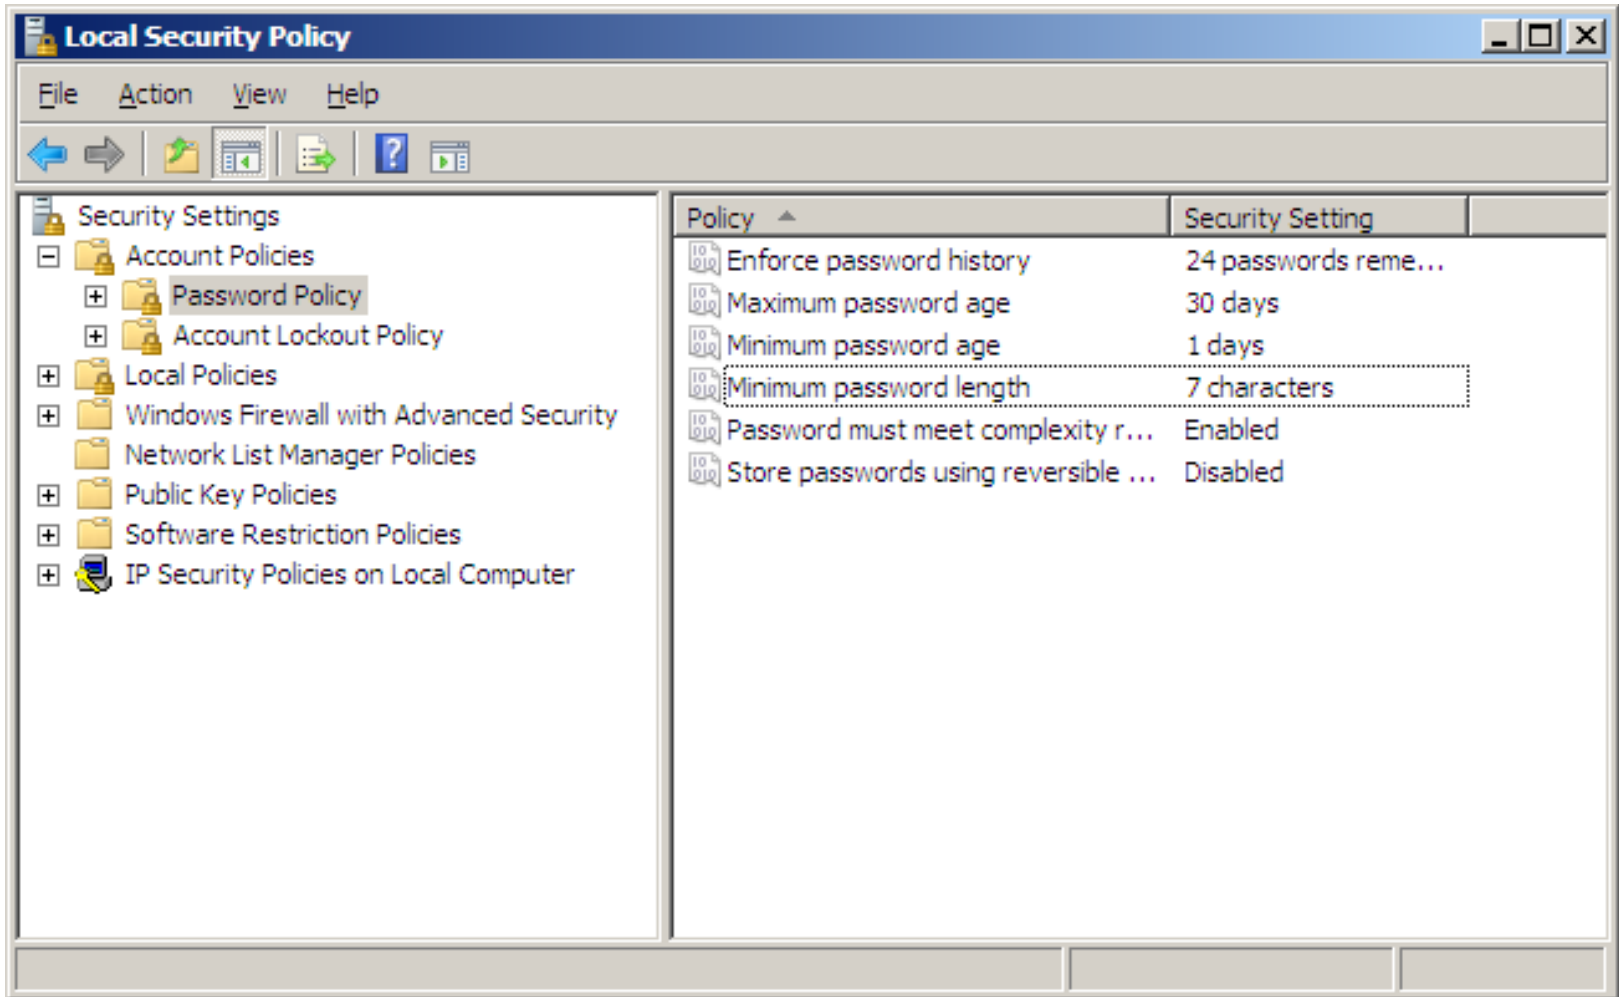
Local Security Policy

File Action View Help

Security Settings
Account Policies
Password Policy
Account Lockout Policy
Local Policies
Windows Firewall with Advanced Security
Network List Manager Policies
Public Key Policies
Software Restriction Policies
IP Security Policies on Local Computer

| Policy | Security Setting |
|---|---|
| Enforce password history | 24 passwords reme... |
| Maximum password age | 30 days |
| Minimum password age | 1 days |
| Minimum password length | 7 characters |
| Password must meet complexity r... | Enabled |
| Store passwords using reversible ... | Disabled |